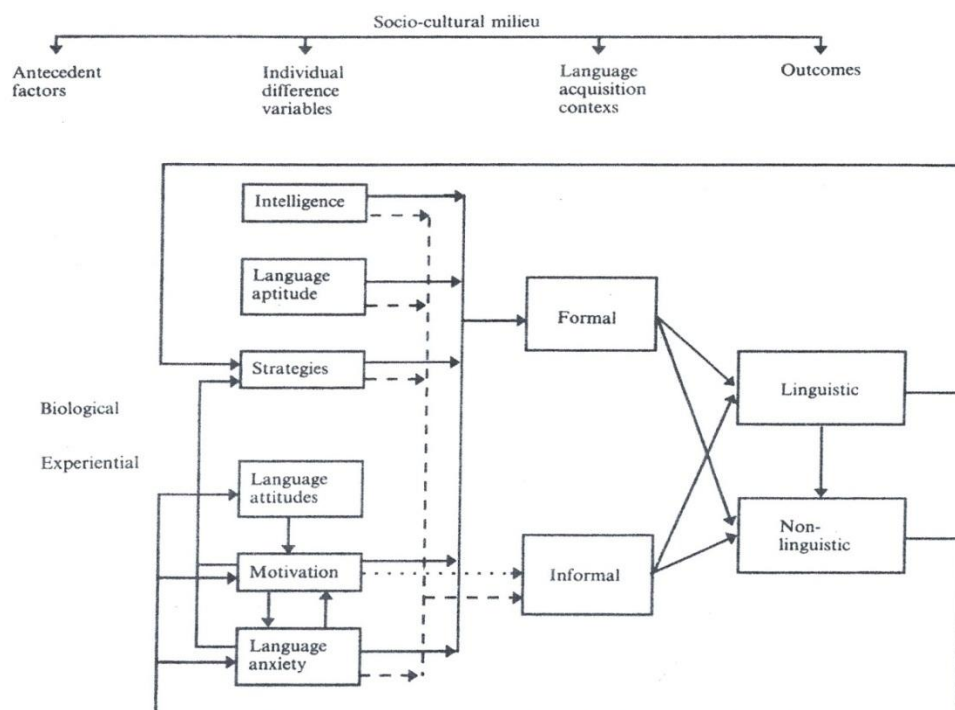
Socio-cultural milieu

Antecedent factors

Individual difference variables

Language acquisition contexs

Outcomes

Intelligence

Language aptitude

Strategies

Biological

Experiential

Language attitudes

Motivation

Language anxiety

Formal

Informal

Linguistic

Non-linguistic